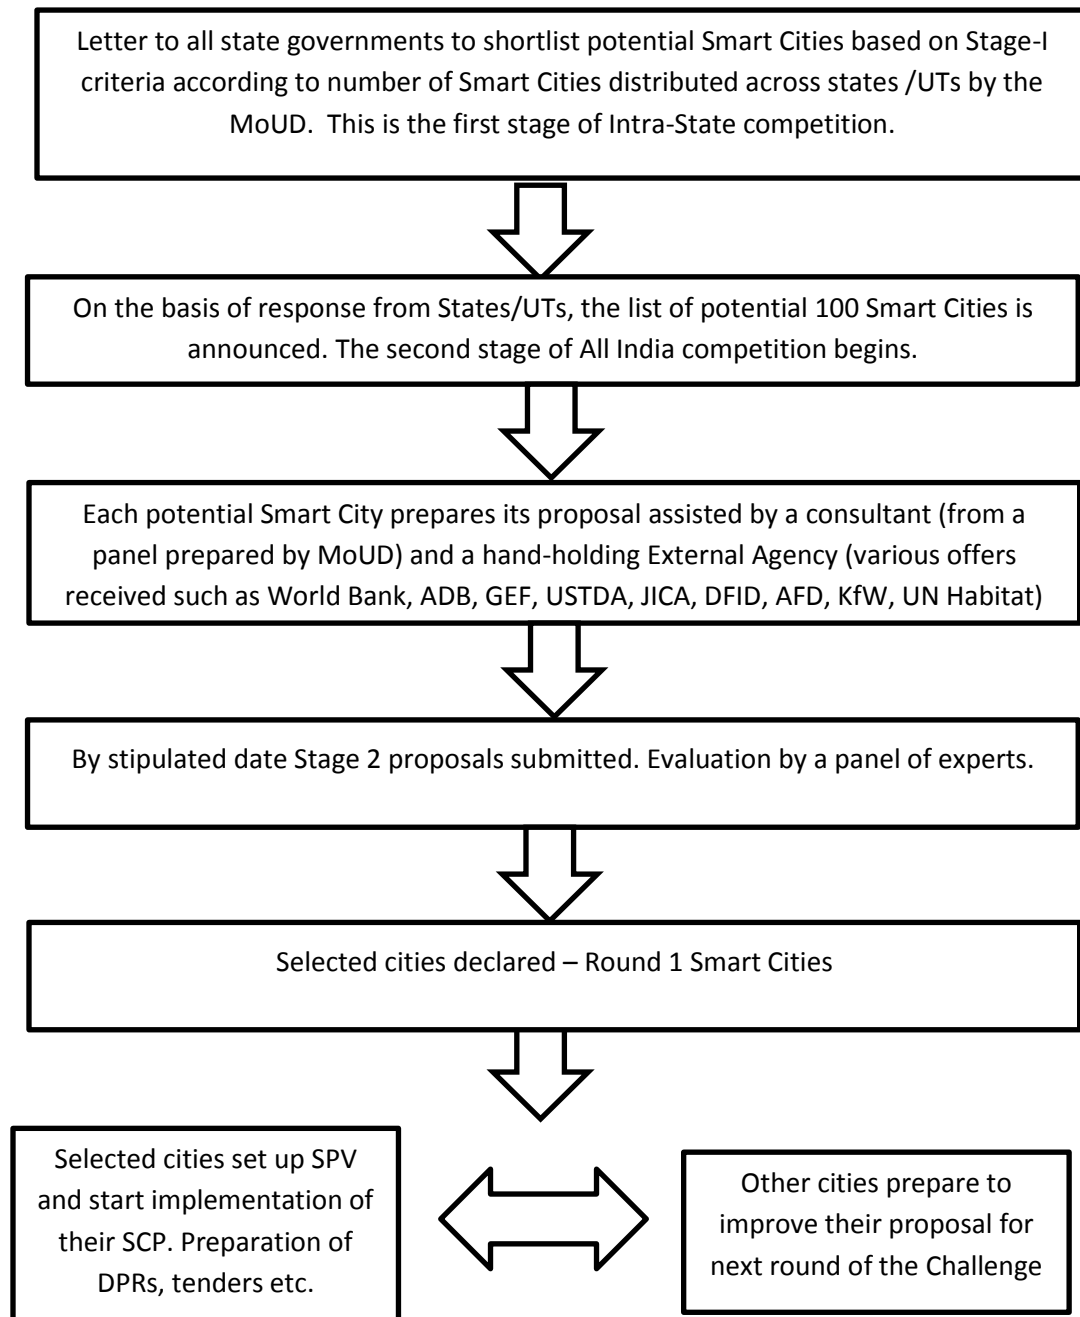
Letter to all state governments to shortlist potential Smart Cities based on Stage-I criteria according to number of Smart Cities distributed across states /UTs by the MoUD. This is the first stage of Intra-State competition.

On the basis of response from States/UTs, the list of potential 100 Smart Cities is announced. The second stage of All India competition begins.

Each potential Smart City prepares its proposal assisted by a consultant (from a panel prepared by MoUD) and a hand-holding External Agency (various offers received such as World Bank, ADB, GEF, USTDA, JICA, DFID, AFD, KfW, UN Habitat)

By stipulated date Stage 2 proposals submitted. Evaluation by a panel of experts.

Selected cities declared – Round 1 Smart Cities

Selected cities set up SPV and start implementation of their SCP. Preparation of DPRs, tenders etc.

Other cities prepare to improve their proposal for next round of the Challenge